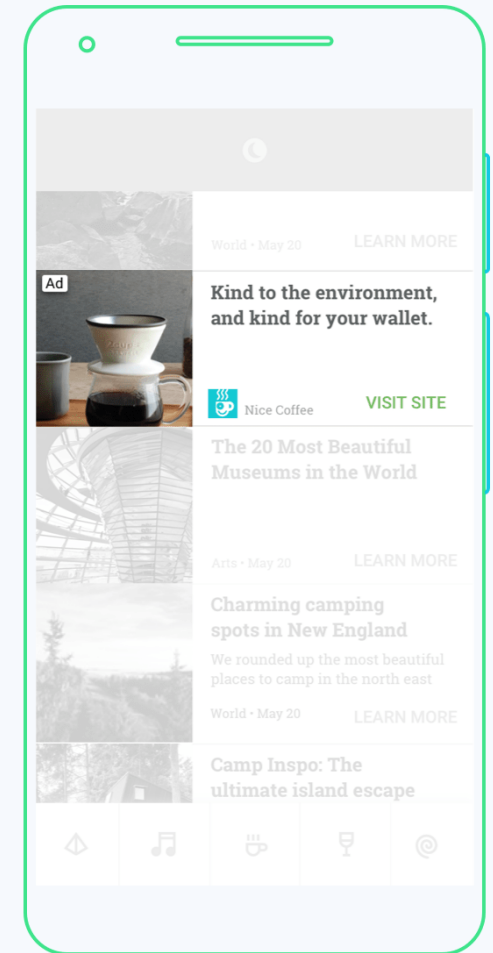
World • May 20

LEARN MORE

Ad

Kind to the environment, and kind for your wallet.

Nice Coffee

VISIT SITE

The 20 Most Beautiful Museums in the World

Arts • May 20

LEARN MORE

Charming camping spots in New England

We rounded up the most beautiful places to camp in the north east

World • May 20

LEARN MORE

Camp Inspo: The ultimate island escape